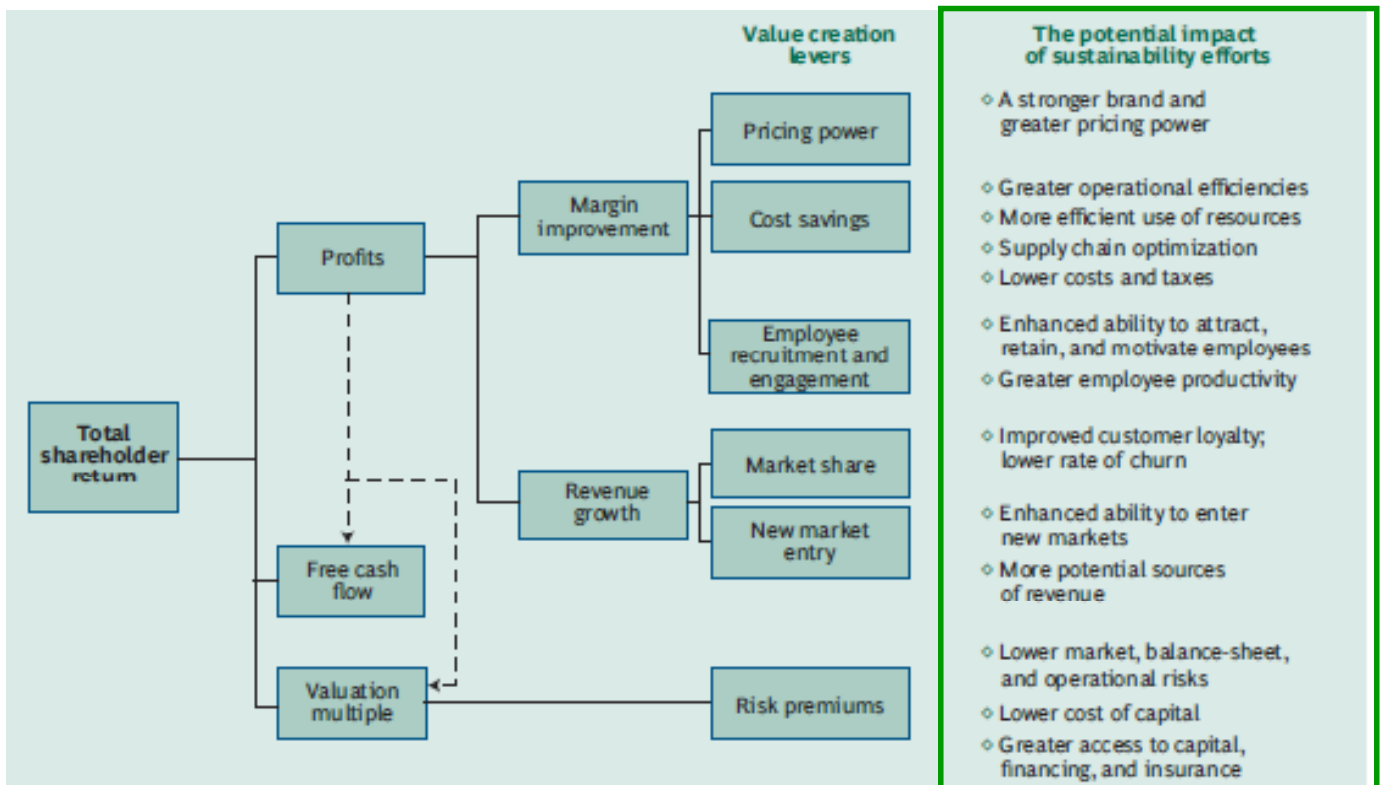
Total shareholder return

Profits

Free cash flow

Valuation multiple

Margin improvement

Revenue growth

Value creation levers

Pricing power

Cost savings

Employee recruitment and engagement

Market share

New market entry

Risk premiums

The potential impact of sustainability efforts

◦ A stronger brand and greater pricing power

◦ Greater operational efficiencies
◦ More efficient use of resources
◦ Supply chain optimization
◦ Lower costs and taxes

◦ Enhanced ability to attract, retain, and motivate employees
◦ Greater employee productivity

◦ Improved customer loyalty; lower rate of churn

◦ Enhanced ability to enter new markets
◦ More potential sources of revenue

◦ Lower market, balance-sheet, and operational risks
◦ Lower cost of capital
◦ Greater access to capital, financing, and insurance